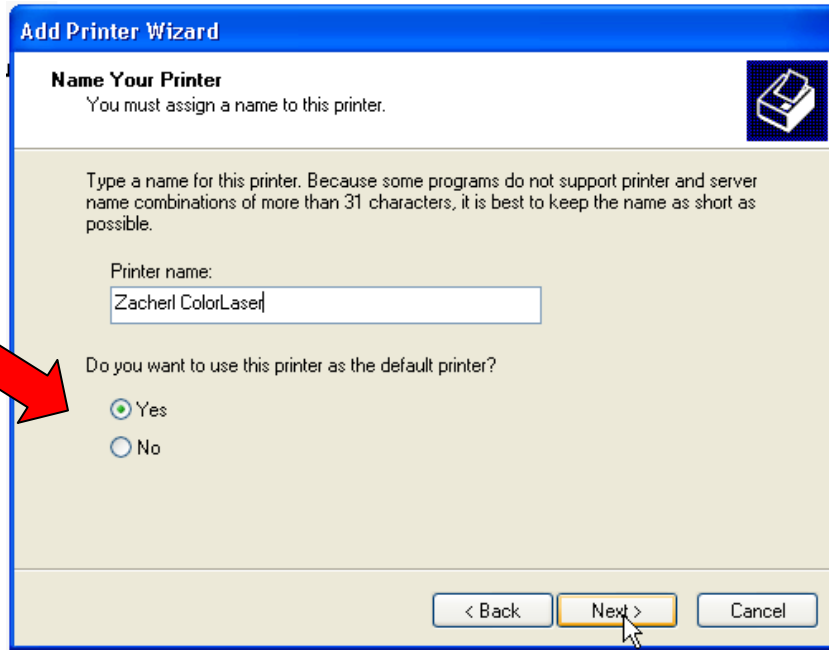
Add Printer Wizard

Name Your Printer
You must assign a name to this printer.

Type a name for this printer. Because some programs do not support printer and server name combinations of more than 31 characters, it is best to keep the name as short as possible.

Printer name:

Zacherl ColorLaser

Do you want to use this printer as the default printer?

Yes

No

< Back

Next >

Cancel